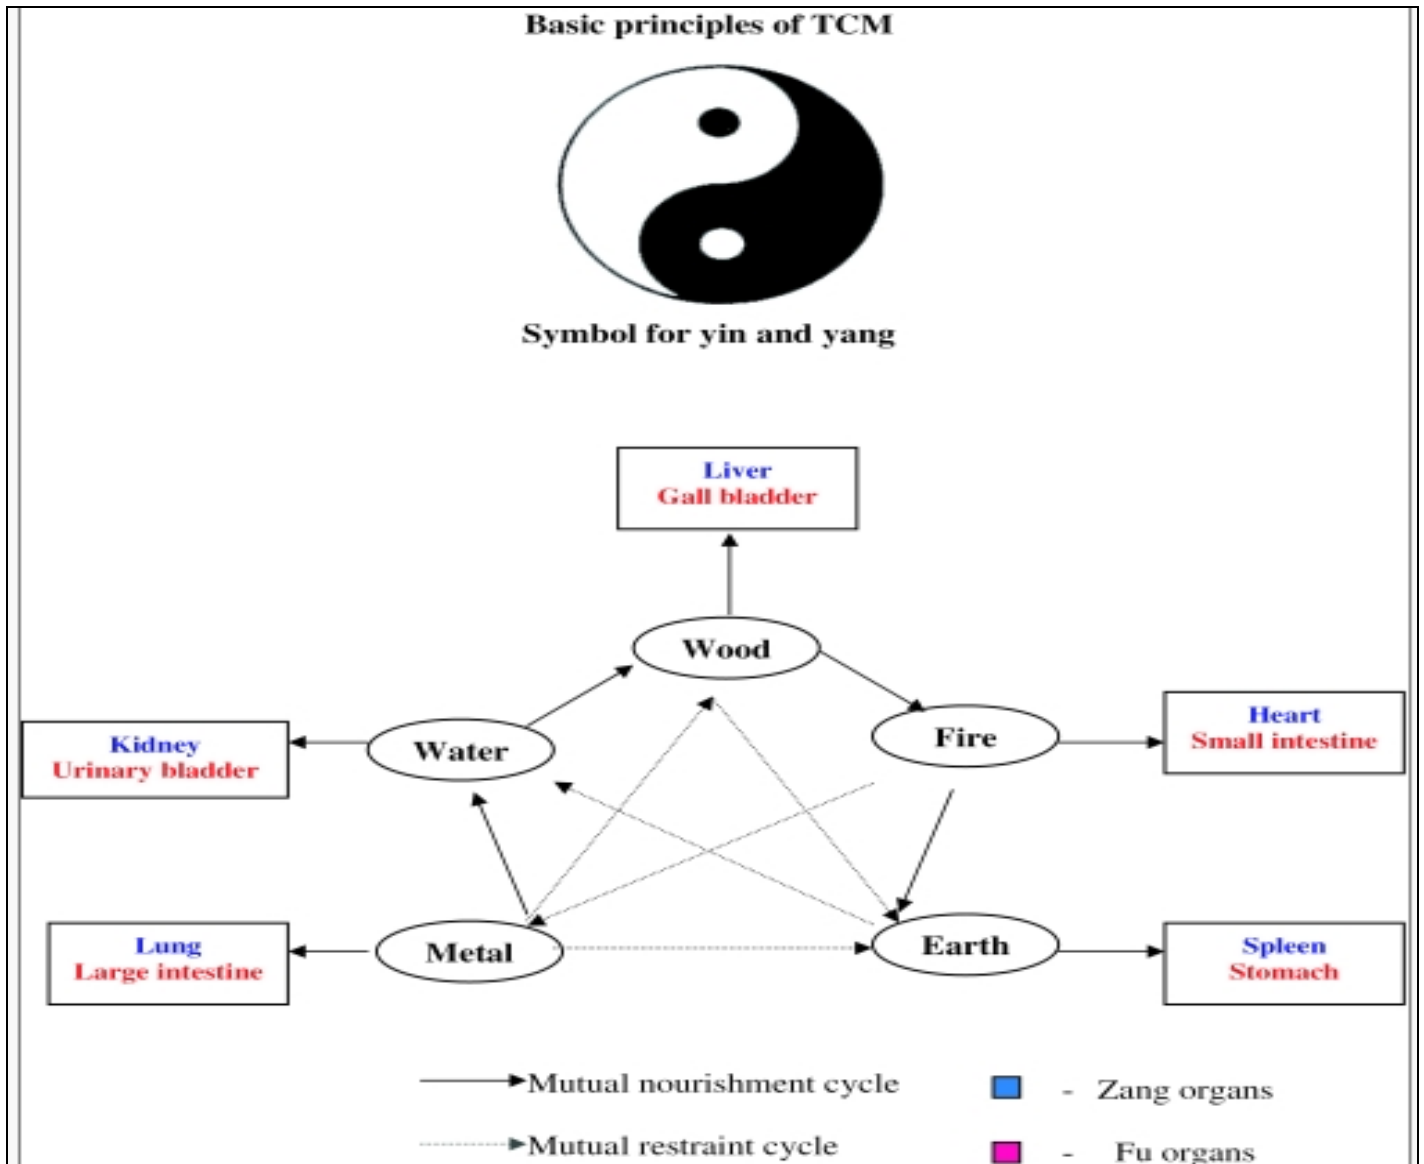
Basic principles of TCM

Symbol for yin and yang

Liver
Gall bladder

Wood

Water

Fire

Kidney
Urinary bladder

Heart
Small intestine

Metal

Earth

Lung
Large intestine

Spleen
Stomach

Mutual nourishment cycle

Mutual restraint cycle

- Zang organs

- Fu organs